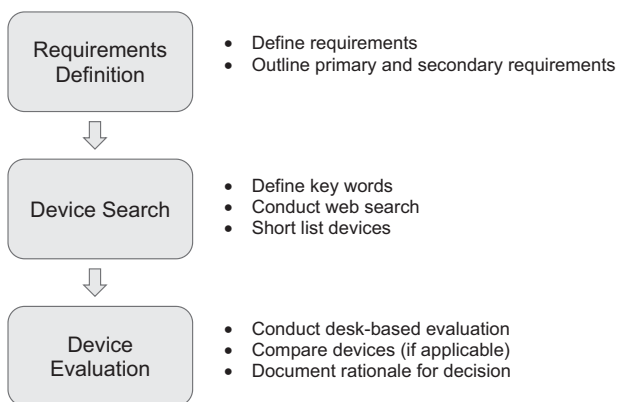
Requirements Definition

- Define requirements
- Outline primary and secondary requirements

Device Search

- Define key words
- Conduct web search
- Short list devices

Device Evaluation

- Conduct desk-based evaluation
- Compare devices (if applicable)
- Document rationale for decision